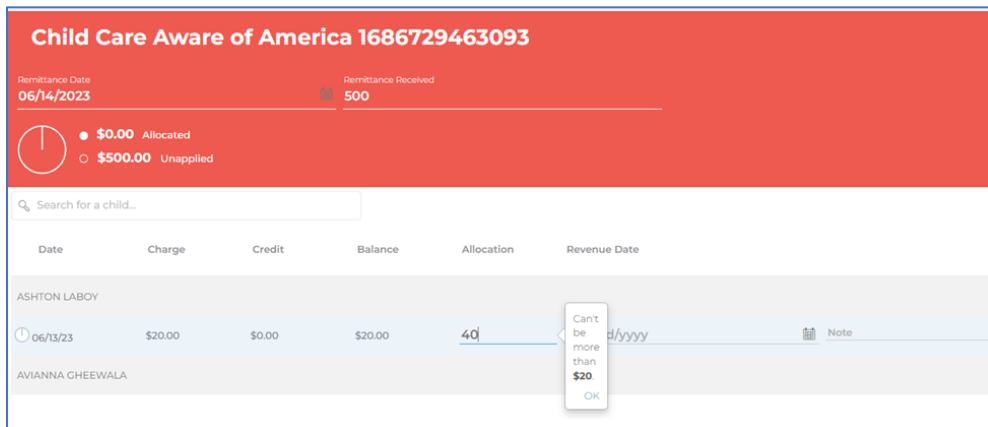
Child Care Aware of America 1686729463093

Remittance Date
06/14/2023

Remittance Received
500

$0.00 Allocated
$500.00 Unapplied

Search for a child...

| Date | Charge | Credit | Balance | Allocation | Revenue Date |
|---|---|---|---|---|---|
| ASHTON LABOY | | | | | |
| 06/13/23 | $20.00 | $0.00 | $20.00 | 40 | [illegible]d/yyyy |
| AVIANNA GHEEWALA | | | | | |

Note

Can't be more than $20.
OK